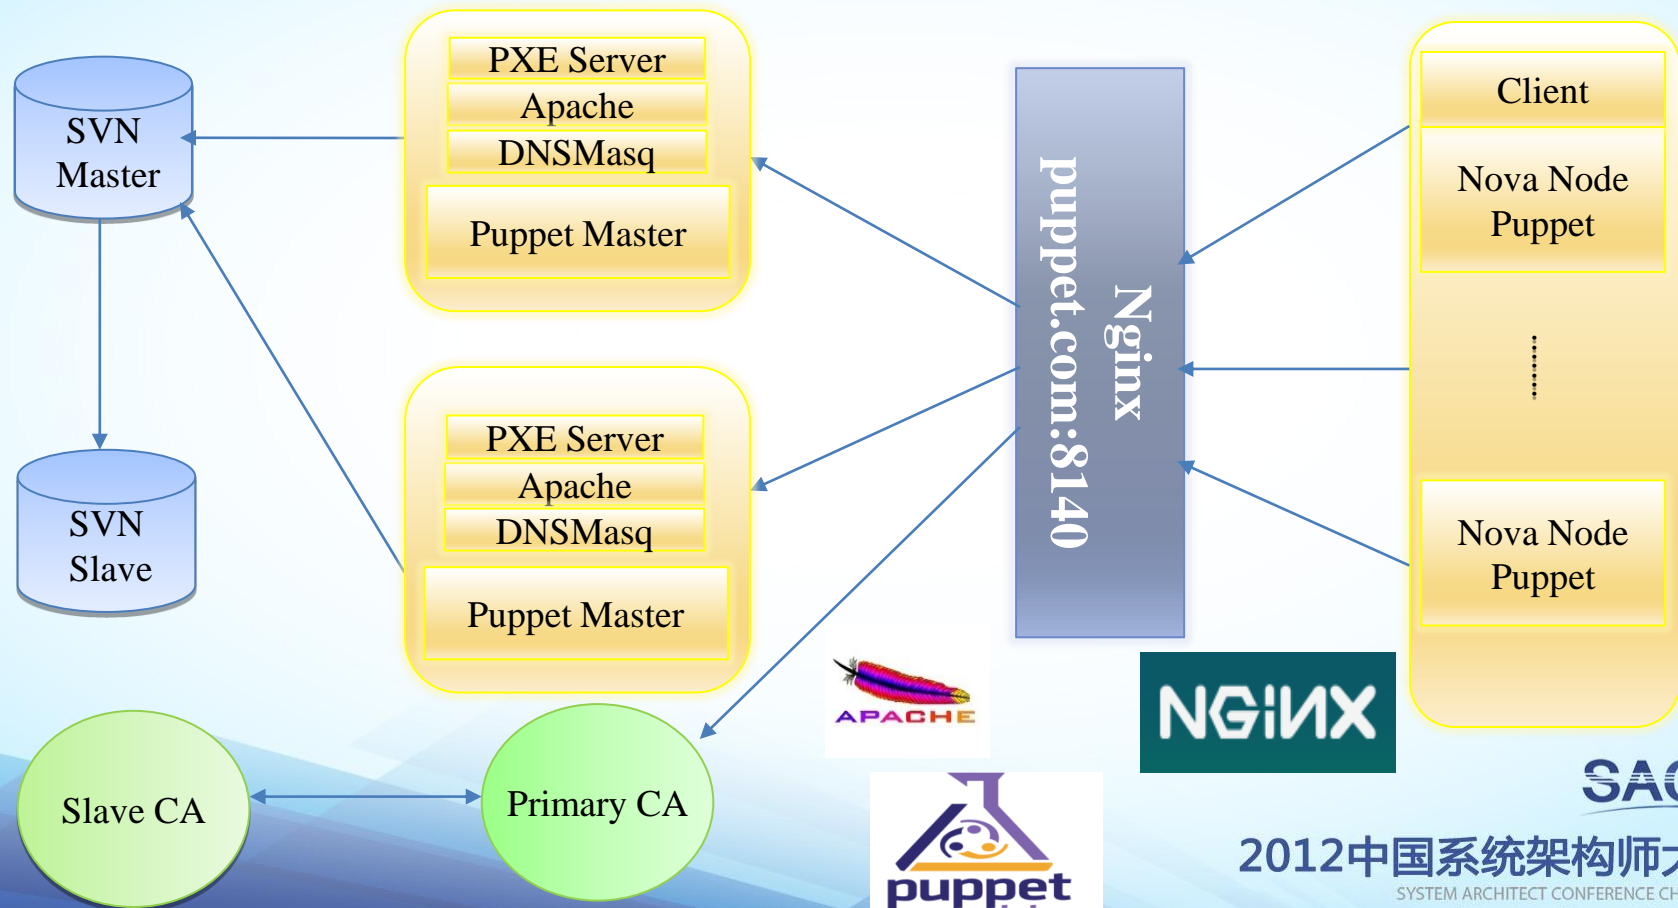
SVN Master

PXE Server
Apache
DNSMasq
Puppet Master

Nginx
puppet.com:8140

Client

Nova Node Puppet

SVN Slave

PXE Server
Apache
DNSMasq
Puppet Master

Nova Node Puppet

Slave CA

Primary CA

APACHE

NGINX

puppet

SAC

2012中国系统架构师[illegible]
SYSTEM ARCHITECT CONFERENCE CH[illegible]